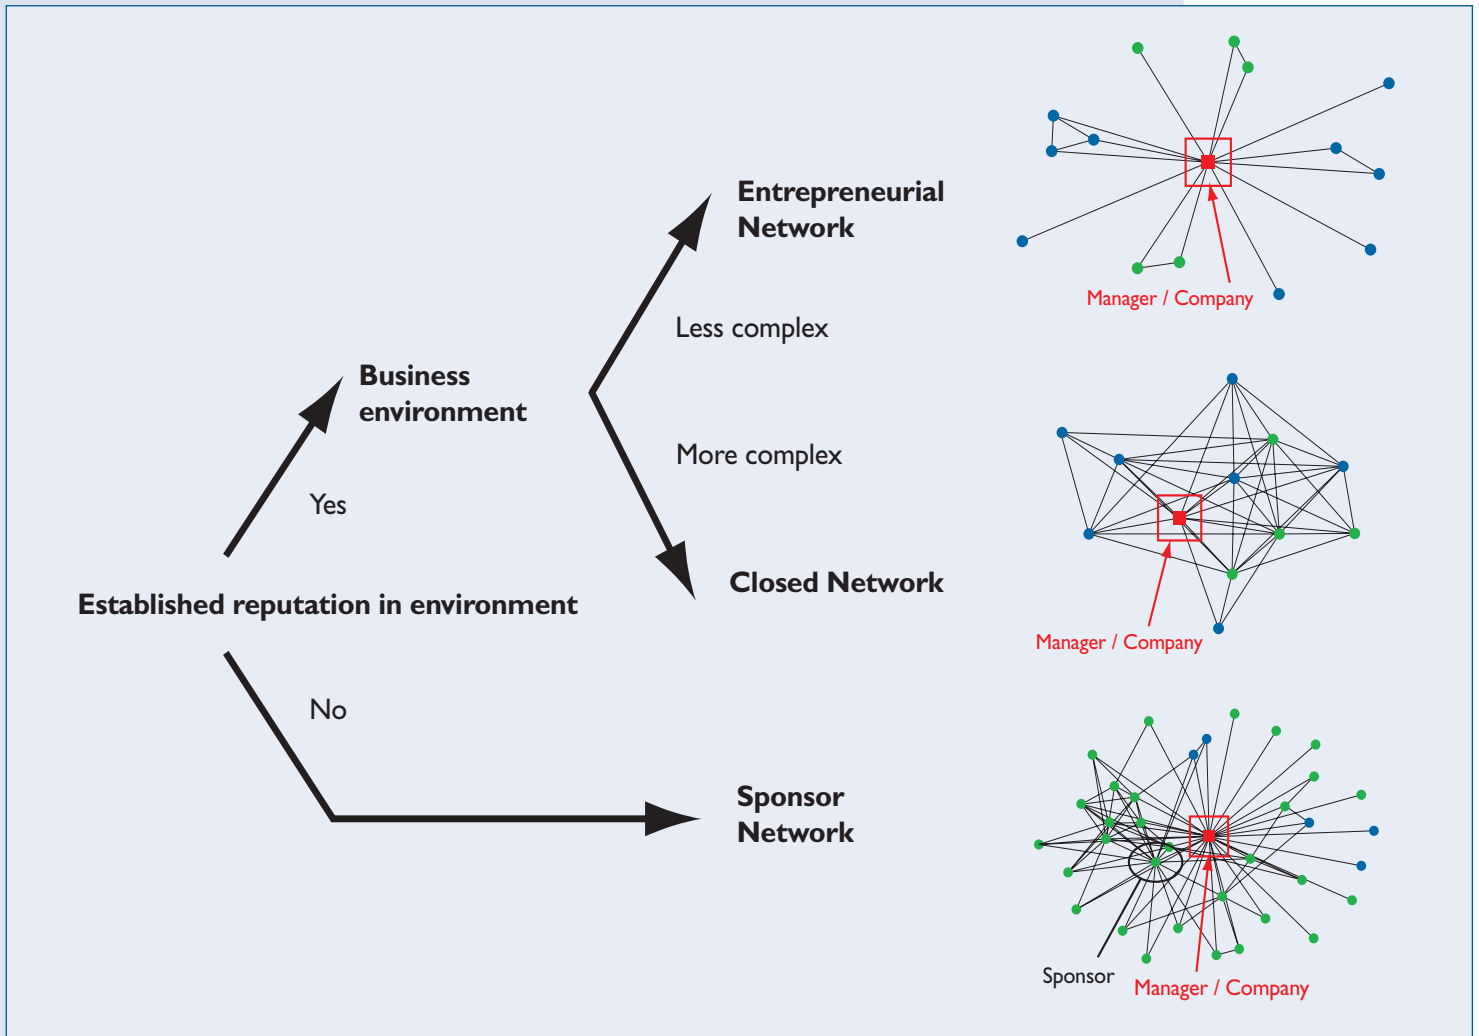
Entrepreneurial Network

Manager / Company

Less complex

Business environment

More complex

Yes

Closed Network

Established reputation in environment

Manager / Company

No

Sponsor Network

Sponsor

Manager / Company